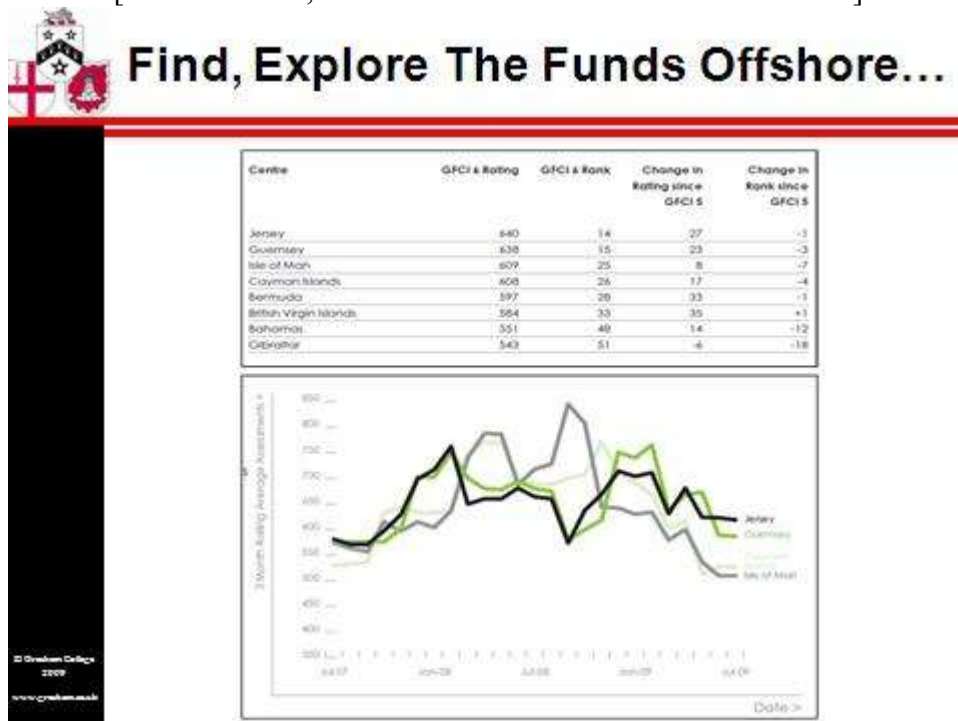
Find, Explore The Funds Offshore…

| Centre | GFCI 6 Rating | GFCI 6 Rank | Change in Rating since GFCI 5 | Change in Rank since GFCI 5 |
|---|---|---|---|---|
| Jersey | 640 | 14 | 27 | -1 |
| Guernsey | 638 | 15 | 23 | -3 |
| Isle of Man | 609 | 25 | 8 | -7 |
| Cayman Islands | 608 | 26 | 17 | -4 |
| Bermuda | 597 | 28 | 33 | -1 |
| British Virgin Islands | 584 | 33 | 35 | +1 |
| Bahamas | 551 | 48 | 14 | -12 |
| Gibraltar | 543 | 51 | -6 | -18 |

850
800
750
700
650
600
550
500
450
400
350

3 Month Rolling Average Assessments >

Jul 07
Jan 08
Jul 08
Jan 09
Jul 09

Jersey
Guernsey
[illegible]
Isle of Man

Date >

© Gresham College 2009
www.gresham.ac.uk